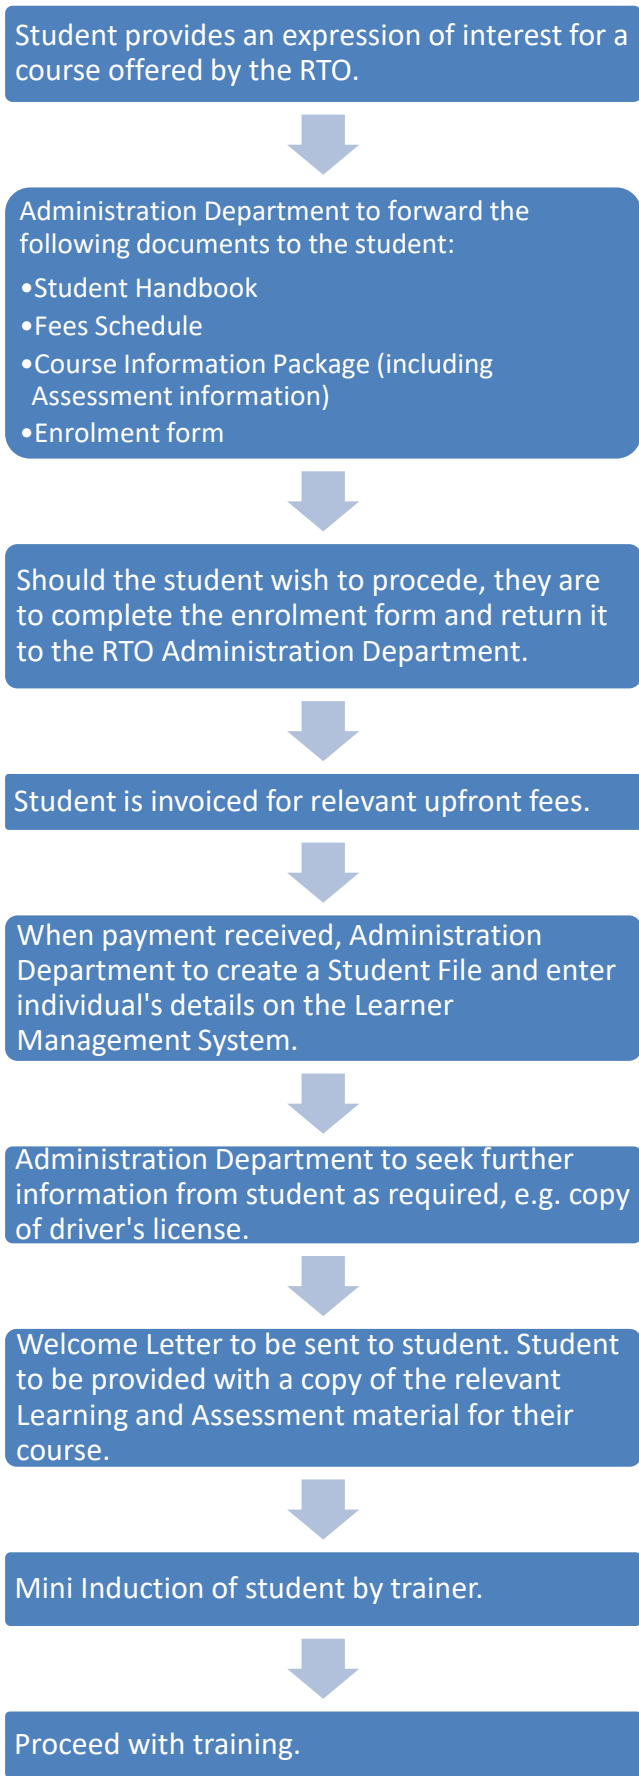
Student provides an expression of interest for a course offered by the RTO.

Administration Department to forward the following documents to the student:
•Student Handbook
•Fees Schedule
•Course Information Package (including Assessment information)
•Enrolment form

Should the student wish to procede, they are to complete the enrolment form and return it to the RTO Administration Department.

Student is invoiced for relevant upfront fees.

When payment received, Administration Department to create a Student File and enter individual's details on the Learner Management System.

Administration Department to seek further information from student as required, e.g. copy of driver's license.

Welcome Letter to be sent to student. Student to be provided with a copy of the relevant Learning and Assessment material for their course.

Mini Induction of student by trainer.

Proceed with training.